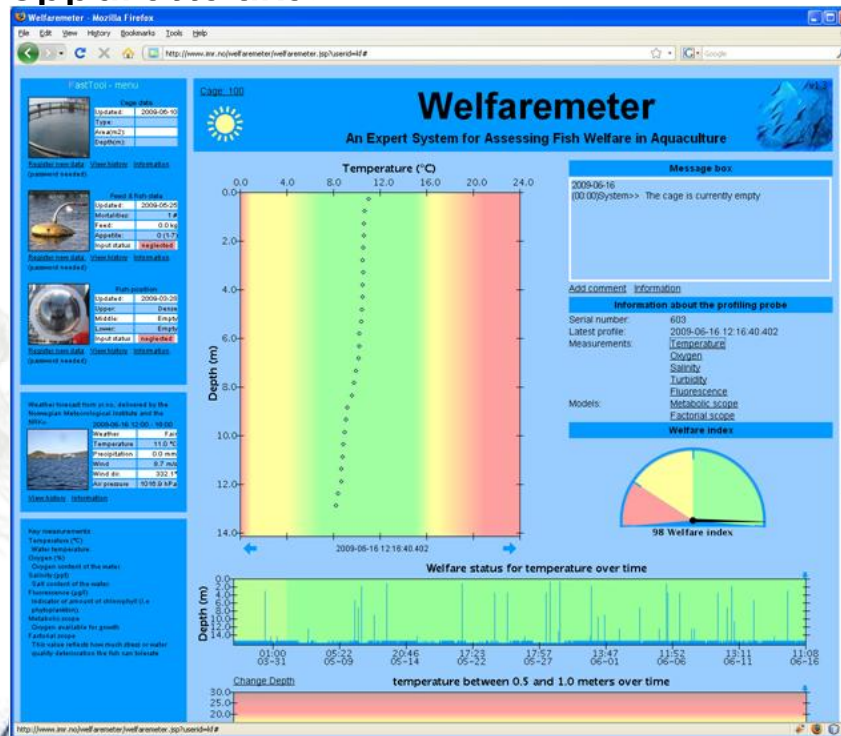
Welfaremeter - Mozilla Firefox

File Edit View History Bookmarks Tools Help

http://www.imr.no/welfaremeter/welfaremeter.jsp?userid=kf#

FastTool - menu

Cage data

| Updated: | 2009-06-10 |
|---|---|
| Type: | |
| Area(m2): | |
| Depth(m): | |

Register new data View history Information (password needed)

Feed & fish data

| Updated: | 2009-05-25 |
|---|---|
| Mortalities: | 1 # |
| Feed: | 0.0 kg |
| Appetite: | 0 (1-7) |
| Input status: | neglected |

Register new data View history Information (password needed)

Fish position

| Updated: | 2009-03-26 |
|---|---|
| Upper: | Dense |
| Middle: | Empty |
| Lower: | Empty |
| Input status: | neglected |

Register new data View history Information (password needed)

Weather forecast from yr.no, delivered by the Norwegian Meteorological Institute and the NRK.

2009-06-16 12:00 - 18:00

| Weather | Fair |
|---|---|
| Temperature | 11.0 °C |
| Precipitation | 0.0 mm |
| Wind | 8.7 m/s |
| Wind dir. | 332.1° |
| Air pressure | 1016.9 hPa |

View history Information

Key measurements
Temperature (°C)
Water temperature
Oxygen (%)
Oxygen content of the water
Salinity (ppt)
Salt content of the water
Fluorescence (µg/l)
Indicator of amount of chlorophyll (i.e. phytoplankton)
Metabolic scope
Oxygen available for growth
Factorial scope
This value reflects how much dread or water quality deterioration the fish can tolerate

Cage: 100

Welfaremeter

An Expert System for Assessing Fish Welfare in Aquaculture

v1.2

Temperature (°C)

0.0 4.0 8.0 12.0 16.0 20.0 24.0

0.0 2.0 4.0 6.0 8.0 10.0 12.0 14.0

Depth (m)

2009-06-16 12:16:40.402

Message box

2009-06-16
(00:00)System>> The cage is currently empty

Add comment Information

Information about the profiling probe

Serial number: 603
Latest profile: 2009-06-16 12:16:40.402
Measurements: Temperature
Oxygen
Salinity
Turbidity
Fluorescence
Models: Metabolic scope
Factorial scope

Welfare index

98 Welfare index

Welfare status for temperature over time

0.0 2.0 4.0 6.0 8.0 10.0 12.0 14.0

Depth (m)

01:00 03-31 05:22 05-09 20:46 05-14 17:23 05-22 17:57 05-27 13:47 06-01 11:52 06-06 13:11 06-11 11:08 06-16

Change Depth

temperature between 0.5 and 1.0 meters over time

30.0 25.0 20.0

http://www.imr.no/welfaremeter/welfaremeter.jsp?userid=kf#